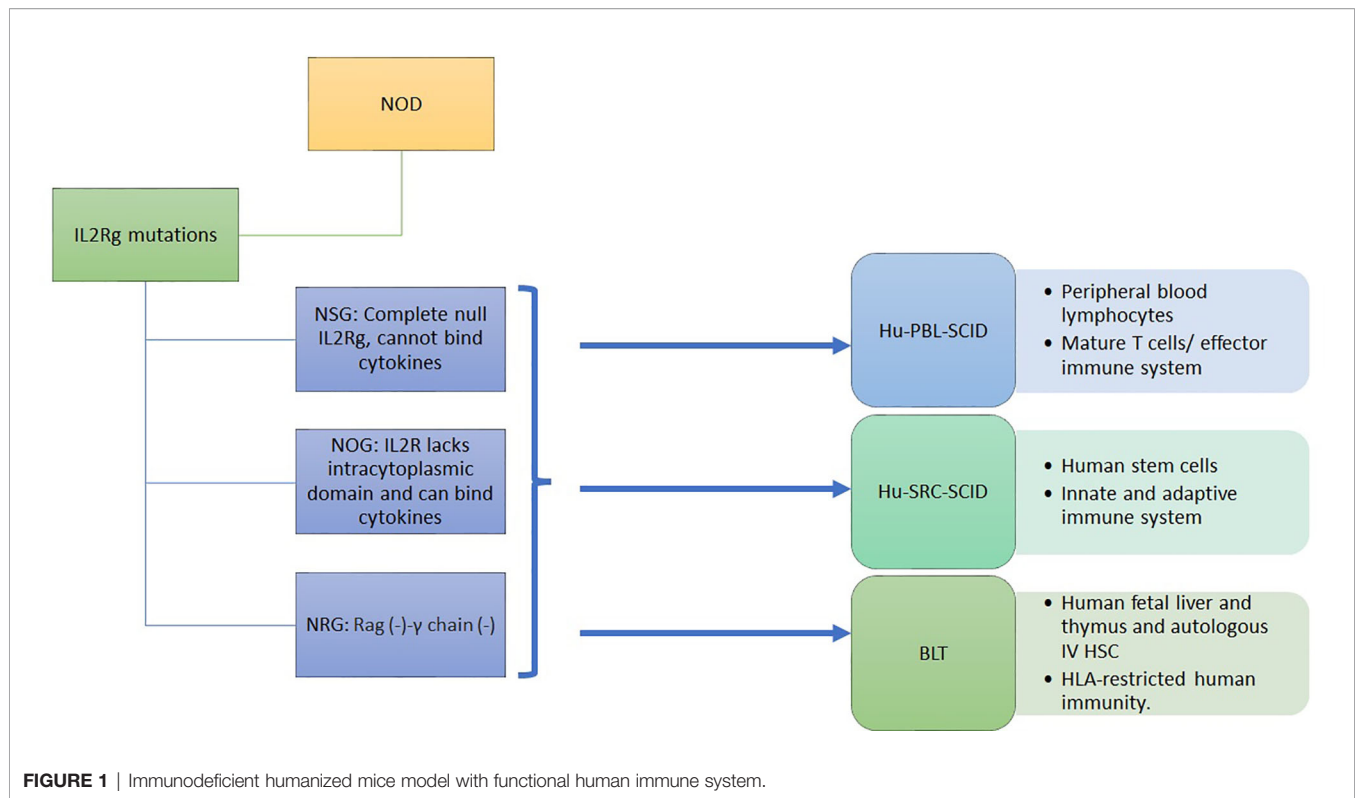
NOD

IL2Rg mutations

NSG: Complete null IL2Rg, cannot bind cytokines

NOG: IL2R lacks intracytoplasmic domain and can bind cytokines

NRG: Rag (-)-γ chain (-)

Hu-PBL-SCID

• Peripheral blood lymphocytes
• Mature T cells/ effector immune system

Hu-SRC-SCID

• Human stem cells
• Innate and adaptive immune system

BLT

• Human fetal liver and thymus and autologous IV HSC
• HLA-restricted human immunity.

**FIGURE 1** | Immunodeficient humanized mice model with functional human immune system.